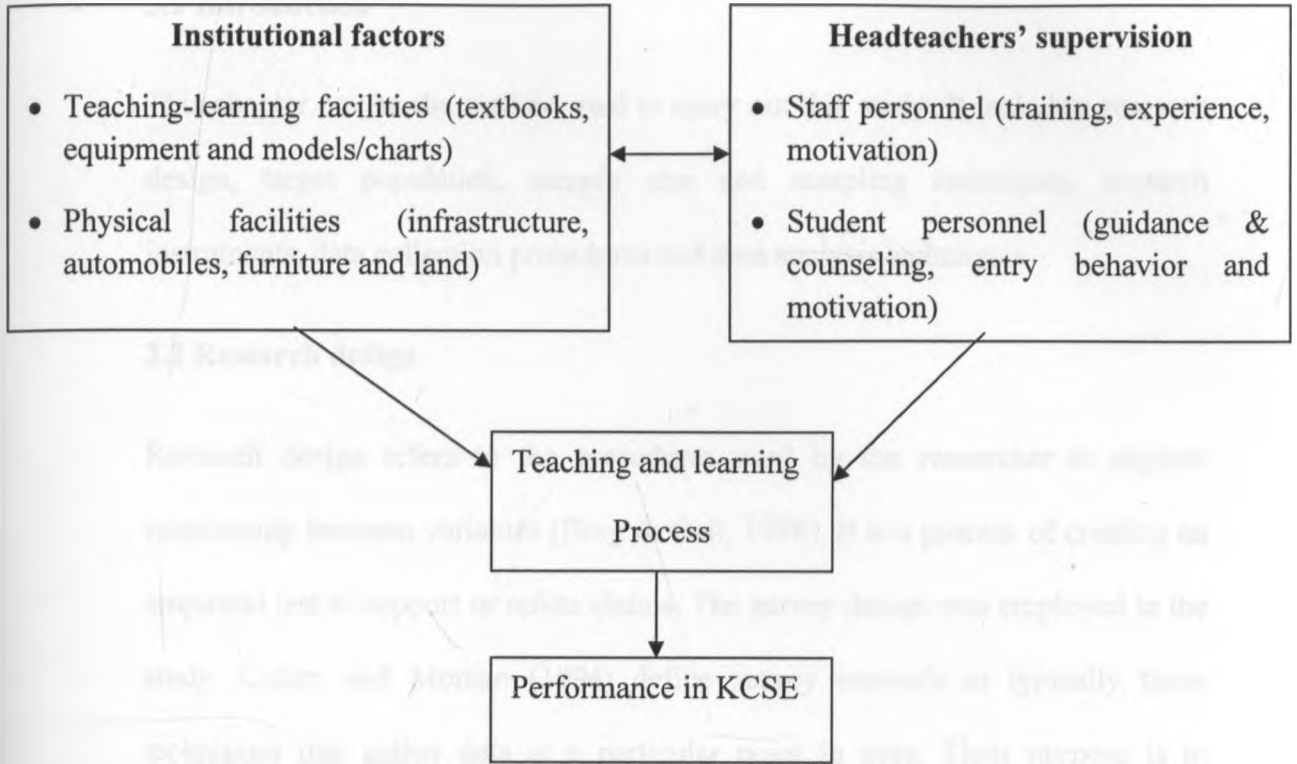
**Institutional factors**

- Teaching-learning facilities (textbooks, equipment and models/charts)
- Physical facilities (infrastructure, automobiles, furniture and land)

**Headteachers' supervision**

- Staff personnel (training, experience, motivation)
- Student personnel (guidance & counseling, entry behavior and motivation)

Teaching and learning Process

Performance in KCSE